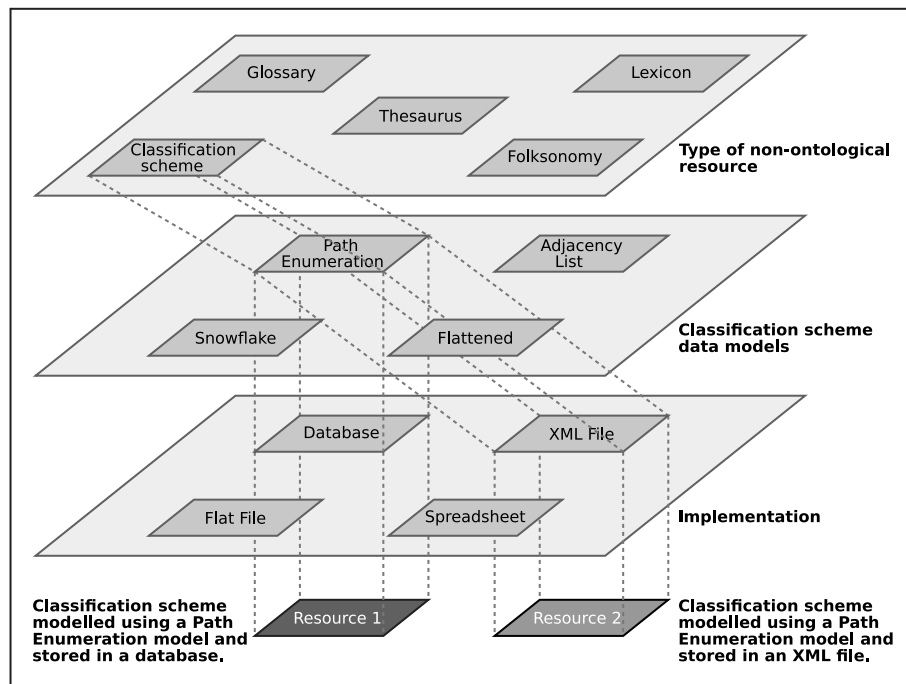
Glossary

Lexicon

Thesaurus

Classification scheme

Folksonomy

Type of non-ontological resource

Path Enumeration

Adjacency List

Snowflake

Flattened

Classification scheme data models

Database

XML File

Flat File

Spreadsheet

Implementation

Classification scheme modelled using a Path Enumeration model and stored in a database.

Resource 1

Resource 2

Classification scheme modelled using a Path Enumeration model and stored in an XML file.